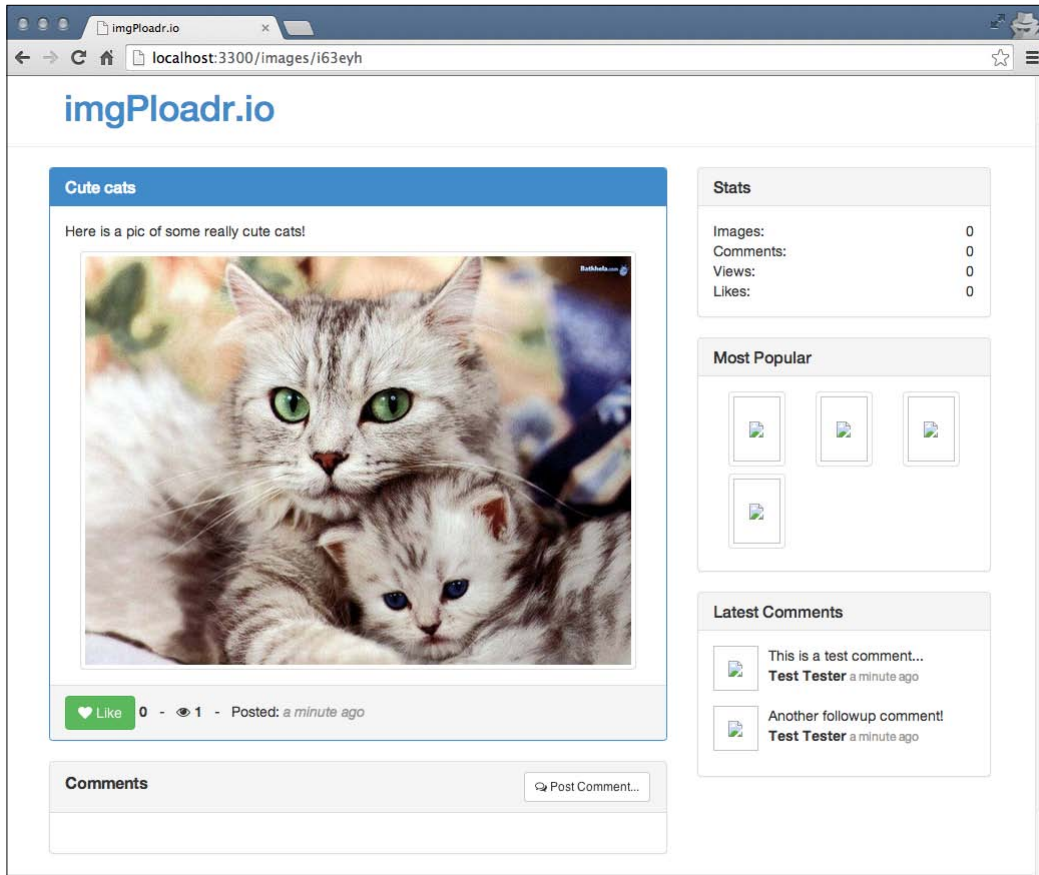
imgPloadr.io

localhost:3300/images/i63eyh

imgPloadr.io

Cute cats

Here is a pic of some really cute cats!

Like 0 - 1 - Posted: a minute ago

Comments

Post Comment...

Stats

| | |
|---|---|
| Images: | 0 |
| Comments: | 0 |
| Views: | 0 |
| Likes: | 0 |

Most Popular

Latest Comments

This is a test comment...
Test Tester a minute ago

Another followup comment!
Test Tester a minute ago